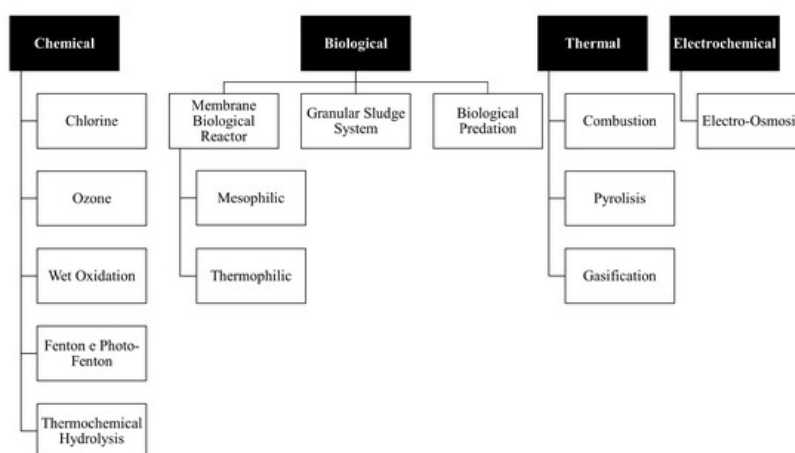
Chemical

Chlorine

Ozone

Wet Oxidation

Fenton e Photo-Fenton

Thermochemical Hydrolysis

Biological

Membrane Biological Reactor

Mesophilic

Thermophilic

Granular Sludge System

Biological Predation

Thermal

Combustion

Pyrolisis

Gasification

Electrochemical

Electro-Osmosi